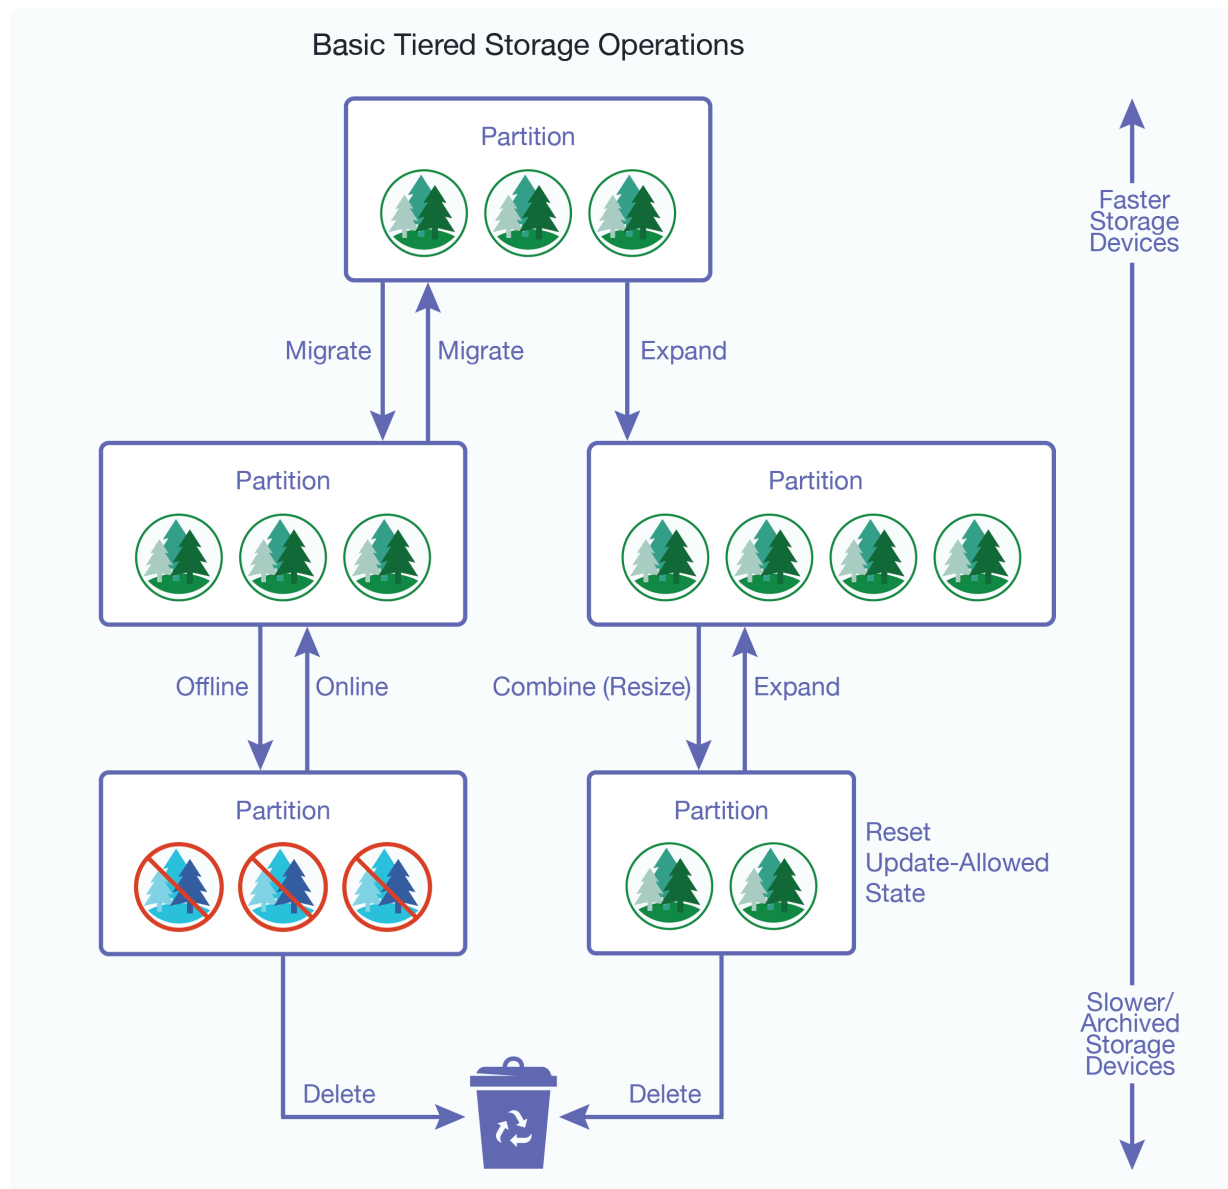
Basic Tiered Storage Operations

Partition

Migrate

Migrate

Expand

Partition

Partition

Offline

Online

Combine (Resize)

Expand

Partition

Partition

Reset Update-Allowed State

Delete

Delete

Faster Storage Devices

Slower/ Archived Storage Devices